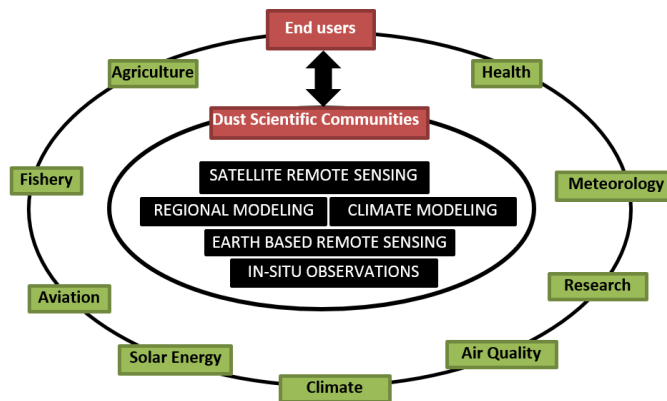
End users

Agriculture

Health

Dust Scientific Communities

Fishery

Meteorology

SATELLITE REMOTE SENSING

REGIONAL MODELING

CLIMATE MODELING

EARTH BASED REMOTE SENSING

IN-SITU OBSERVATIONS

Research

Aviation

Air Quality

Solar Energy

Climate